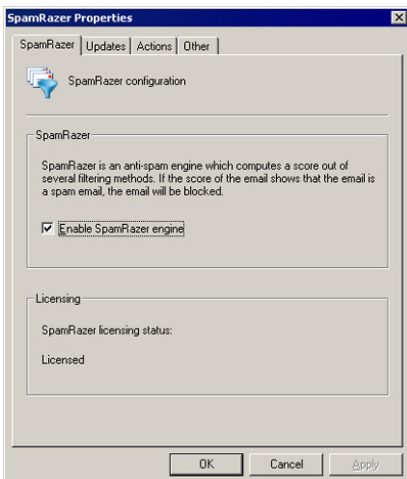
SpamRazer Properties

SpamRazer | Updates | Actions | Other

SpamRazer configuration

SpamRazer

SpamRazer is an anti-spam engine which computes a score out of several filtering methods. If the score of the email shows that the email is a spam email, the email will be blocked.

Enable SpamRazer engine

Licensing

SpamRazer licensing status:

Licensed

OK Cancel Apply